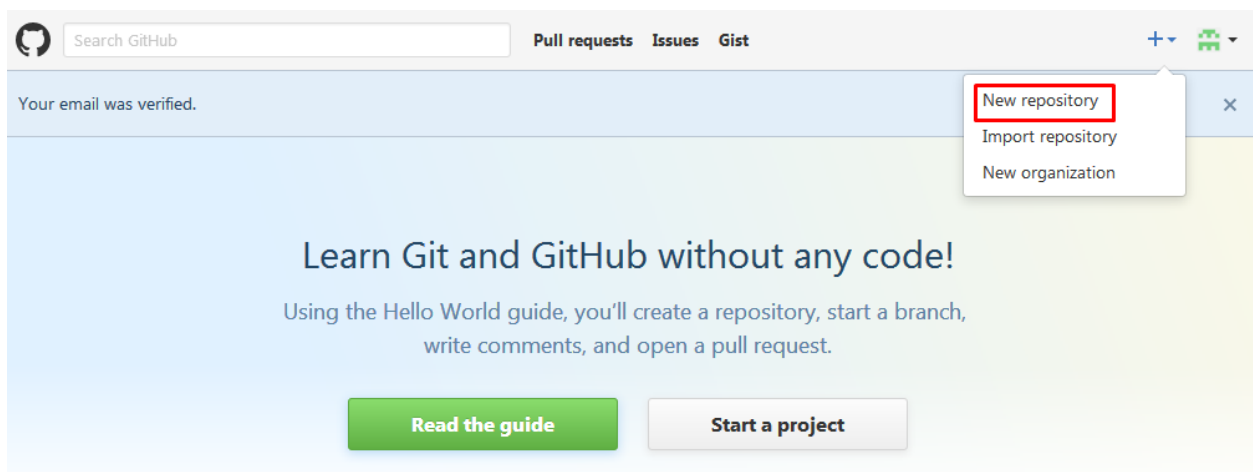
Search GitHub

Pull requests Issues Gist

+

Your email was verified.

New repository
Import repository
New organization

×

Learn Git and GitHub without any code!

Using the Hello World guide, you'll create a repository, start a branch, write comments, and open a pull request.

Read the guide

Start a project